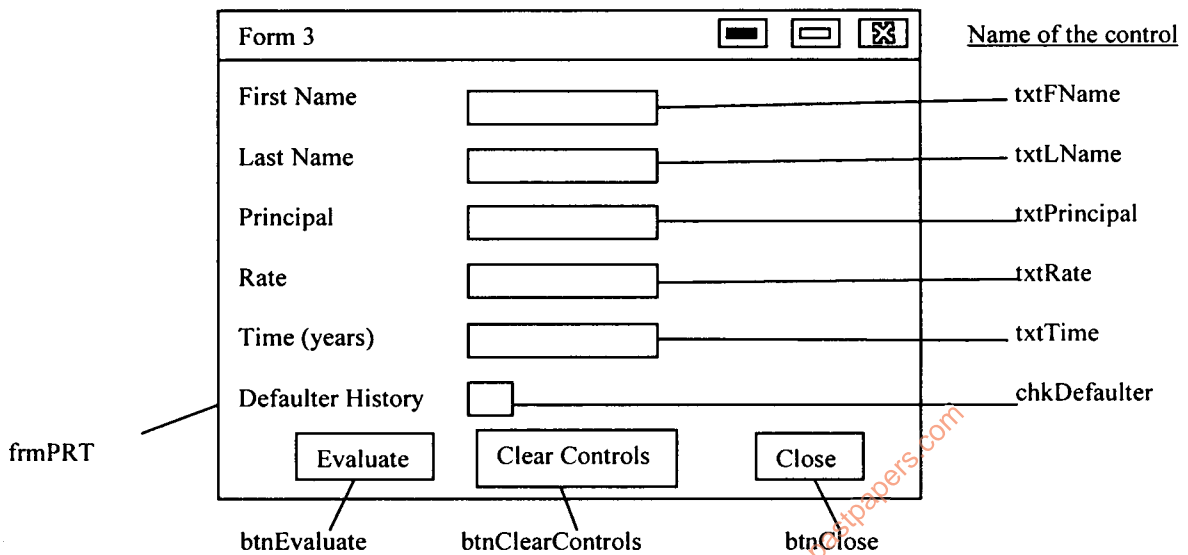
Form 3

Name of the control

First Name

txtFName

Last Name

txtLName

Principal

txtPrincipal

Rate

txtRate

Time (years)

txtTime

Defaulter History

chkDefaulter

frmPRT

Evaluate

Clear Controls

Close

btnEvaluate

btnClearControls

btnClose

bestpapers.com